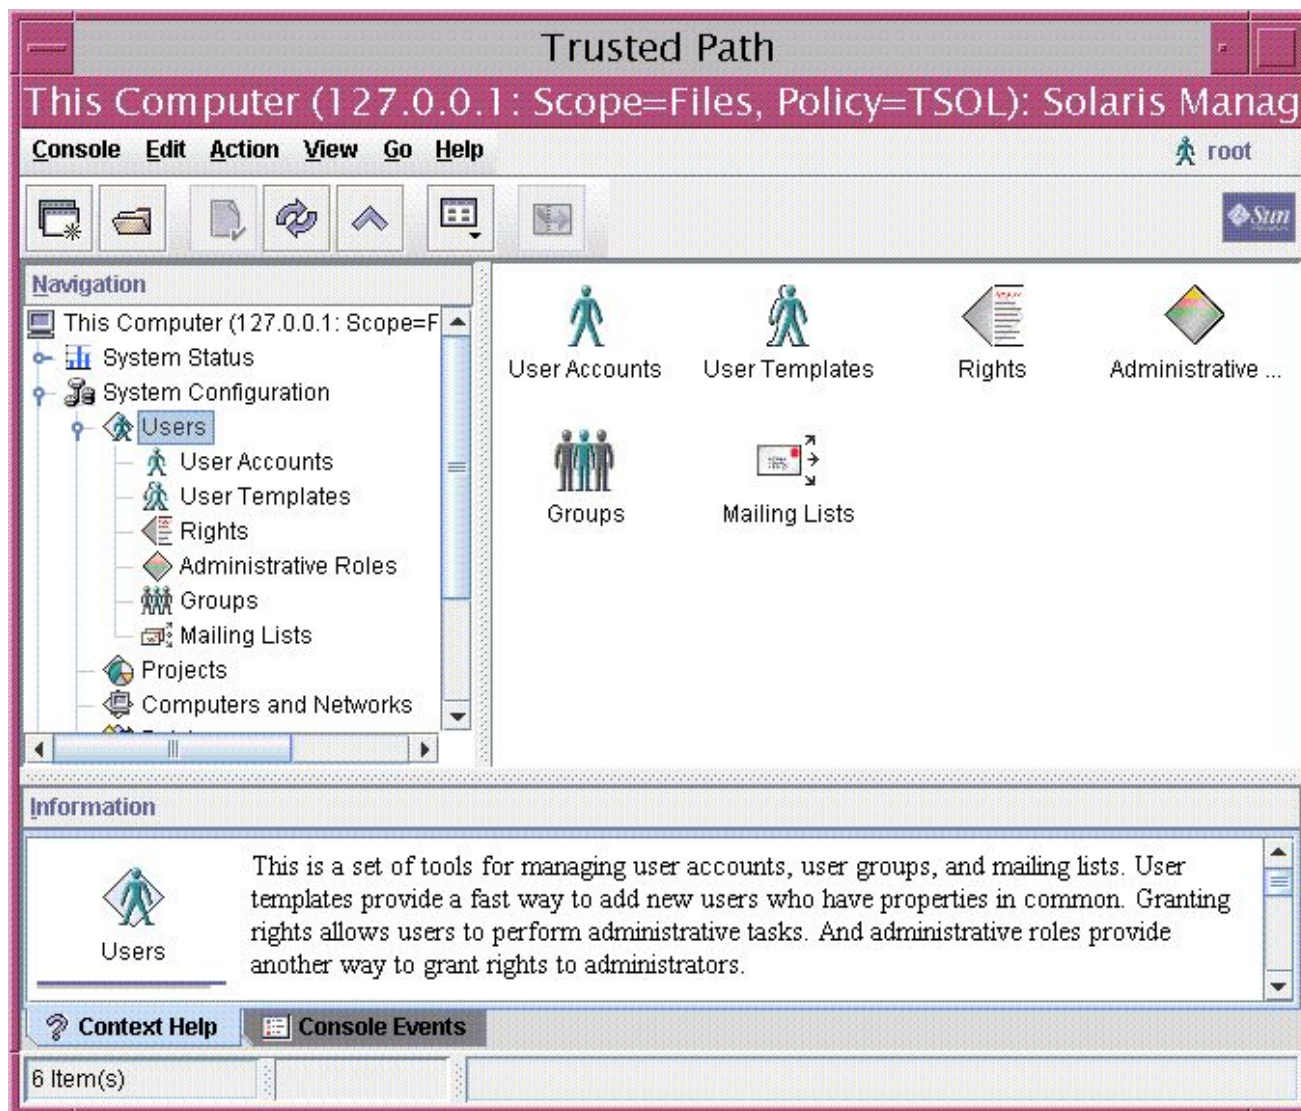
Trusted Path

This Computer (127.0.0.1: Scope=Files, Policy=TSOL): Solaris Manag

Console Edit Action View Go Help

root

Sun

Navigation

This Computer (127.0.0.1: Scope=F

System Status

System Configuration

Users

User Accounts

User Templates

Rights

Administrative Roles

Groups

Mailing Lists

Projects

Computers and Networks

User Accounts

User Templates

Rights

Administrative ...

Groups

Mailing Lists

Information

Users

This is a set of tools for managing user accounts, user groups, and mailing lists. User templates provide a fast way to add new users who have properties in common. Granting rights allows users to perform administrative tasks. And administrative roles provide another way to grant rights to administrators.

Context Help

Console Events

6 Item(s)